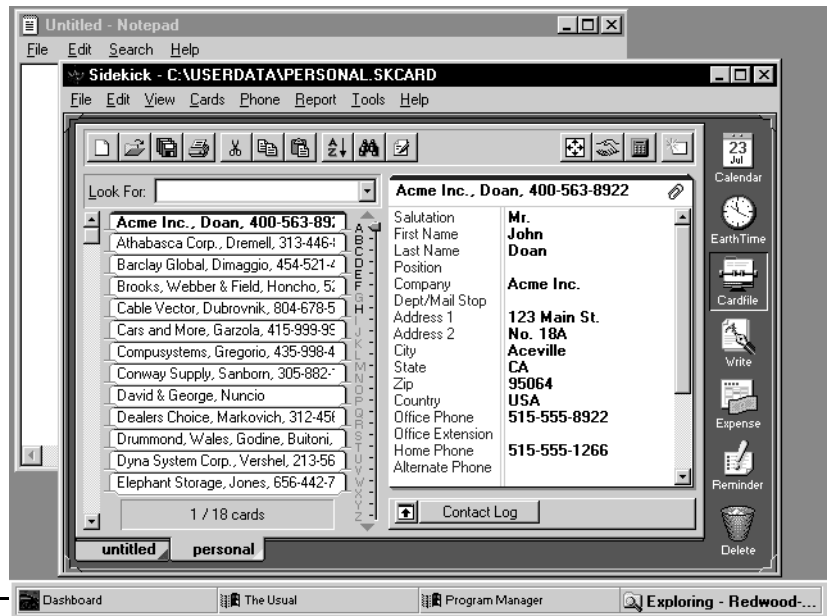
Untitled - Notepad
File Edit Search Help

Sidekick - C:\USERDATA\PERSONAL.SKCARD
File Edit View Cards Phone Report Tools Help

Look For:

Acme Inc., Doan, 400-563-89:
Athabasca Corp., Dremell, 313-446-
Barclay Global, Dimaggio, 454-521-
Brooks, Webber & Field, Honcho, 5
Cable Vector, Dubrovnik, 804-678-5
Cars and More, Garzola, 415-999-9
Compusystems, Gregorio, 435-998-4
Conway Supply, Sanborn, 305-882-
David & George, Nuncio
Dealers Choice, Markovich, 312-45
Drummond, Wales, Godine, Buitoni,
Dyna System Corp., Vershel, 213-56
Elephant Storage, Jones, 656-442-7

1 / 18 cards

A B C D E F G H I J K L M N O P Q R S T U V W X Y Z

Acme Inc., Doan, 400-563-8922

| | |
|---|---|
| Salutation | Mr. |
| First Name | John |
| Last Name | Doan |
| Position | |
| Company | Acme Inc. |
| Dept/Mail Stop | |
| Address 1 | 123 Main St. |
| Address 2 | No. 18A |
| City | Aceville |
| State | CA |
| Zip | 95064 |
| Country | USA |
| Office Phone | 515-555-8922 |
| Office Extension | |
| Home Phone | 515-555-1266 |
| Alternate Phone | |

Contact Log

untitled personal

23 Jul
Calendar
EarthTime
Cardfile
Write
Expense
Reminder
Delete

Dashboard The Usual Program Manager Exploring - Redwood-...